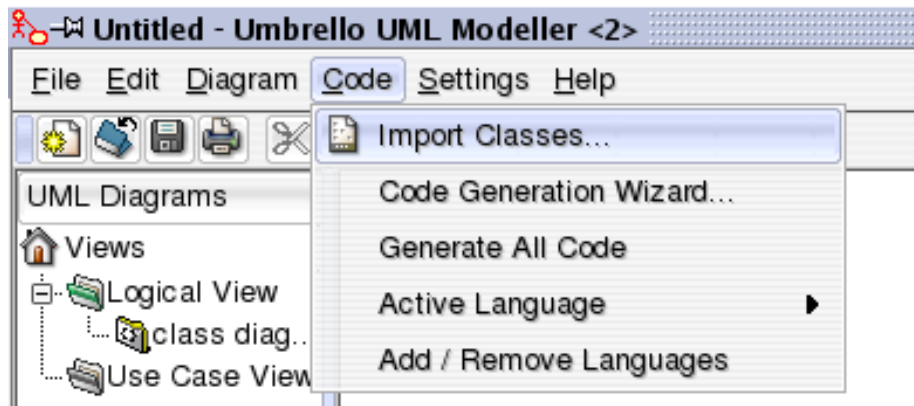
Untitled - Umbrello UML Modeller <2>

File Edit Diagram Code Settings Help

Import Classes...
Code Generation Wizard...
Generate All Code
Active Language
Add / Remove Languages

UML Diagrams
Views
Logical View
class diag..
Use Case View